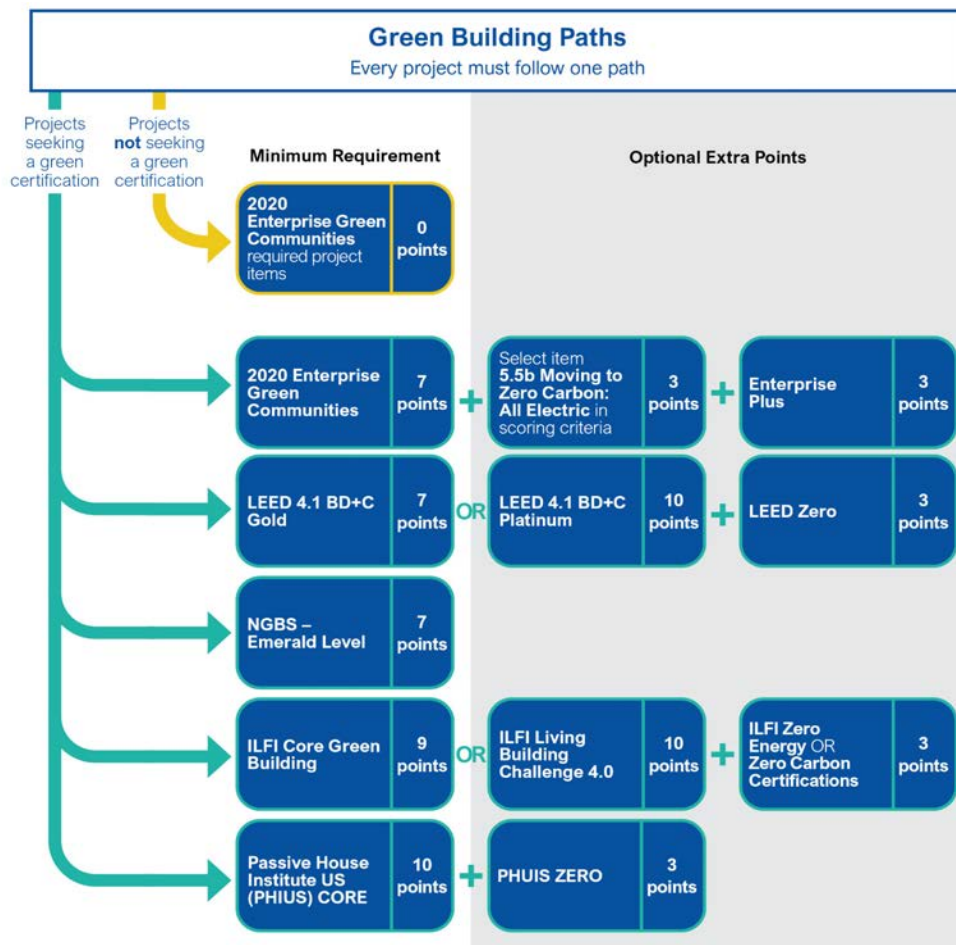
Green Building Paths
Every project must follow one path

Projects seeking a green certification

Projects not seeking a green certification

Minimum Requirement

Optional Extra Points

2020 Enterprise Green Communities required project items | 0 points

2020 Enterprise Green Communities | 7 points + Select item 5.5b Moving to Zero Carbon: All Electric in scoring criteria | 3 points + Enterprise Plus | 3 points

LEED 4.1 BD+C Gold | 7 points OR LEED 4.1 BD+C Platinum | 10 points + LEED Zero | 3 points

NGBS – Emerald Level | 7 points

ILFI Core Green Building | 9 points OR ILFI Living Building Challenge 4.0 | 10 points + ILFI Zero Energy OR Zero Carbon Certifications | 3 points

Passive House Institute US (PHIUS) CORE | 10 points + PHIUS ZERO | 3 points